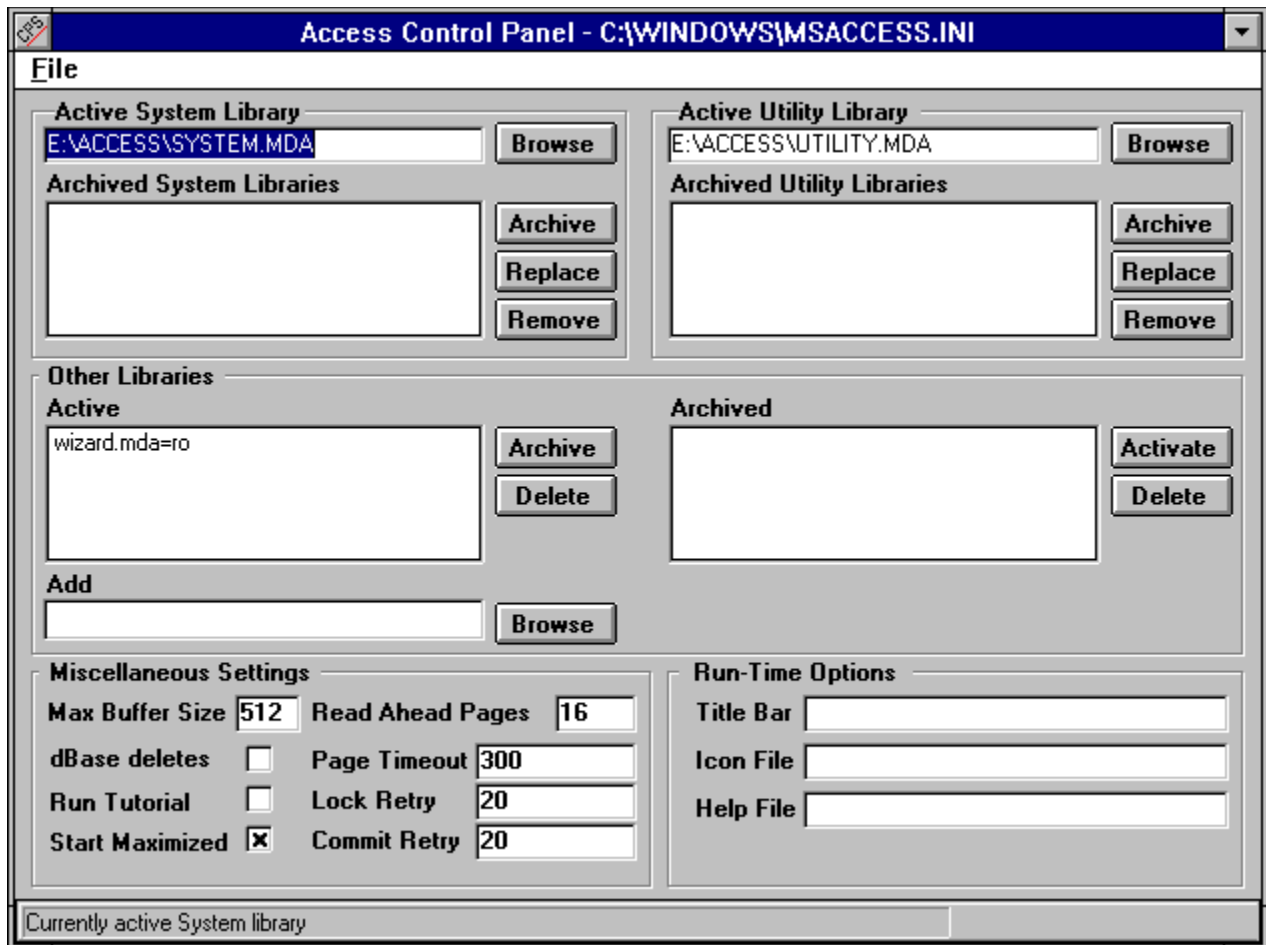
CPS

Access Control Panel - C:\WINDOWS\MSACCESS.INI

File

Active System Library
E:\ACCESS\SYSTEM.MDA
Browse
Archived System Libraries
Archive
Replace
Remove

Active Utility Library
E:\ACCESS\UTILITY.MDA
Browse
Archived Utility Libraries
Archive
Replace
Remove

Other Libraries
Active
wizard.mda=ro
Archive
Delete
Archived
Activate
Delete
Add
Browse

Miscellaneous Settings
Max Buffer Size 512
Read Ahead Pages 16
dBase deletes
Page Timeout 300
Run Tutorial
Lock Retry 20
Start Maximized
Commit Retry 20

Run-Time Options
Title Bar
Icon File
Help File

Currently active System library